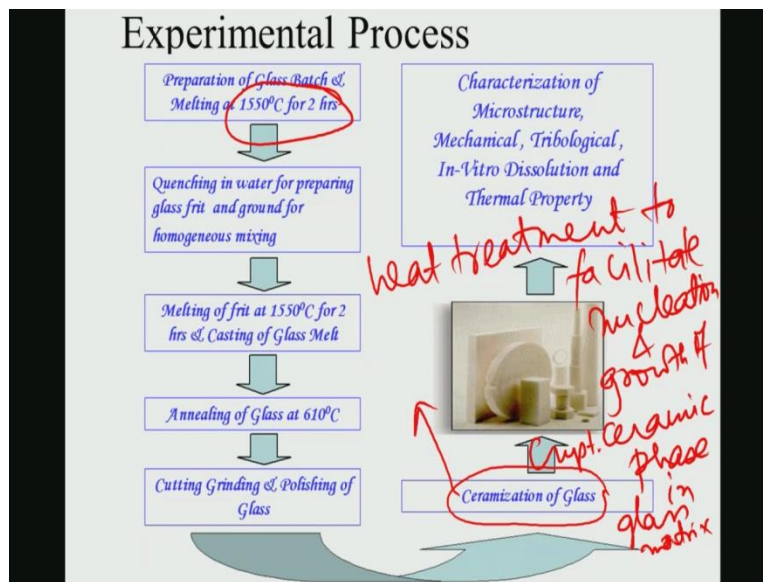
Experimental Process

Preparation of Glass Batch & Melting at $1550^0C$ for 2 hrs

Quenching in water for preparing glass frit and ground for homogeneous mixing

Melting of frit at $1550^0C$ for 2 hrs & Casting of Glass Melt

Annealing of Glass at $610^0C$

Cutting Grinding & Polishing of Glass

Characterization of Microstructure, Mechanical, Tribological, In-Vitro Dissolution and Thermal Property

Ceramization of Glass

heat treatment to facilitate nucleation & growth of Cryst. ceramic phase in glass matrix